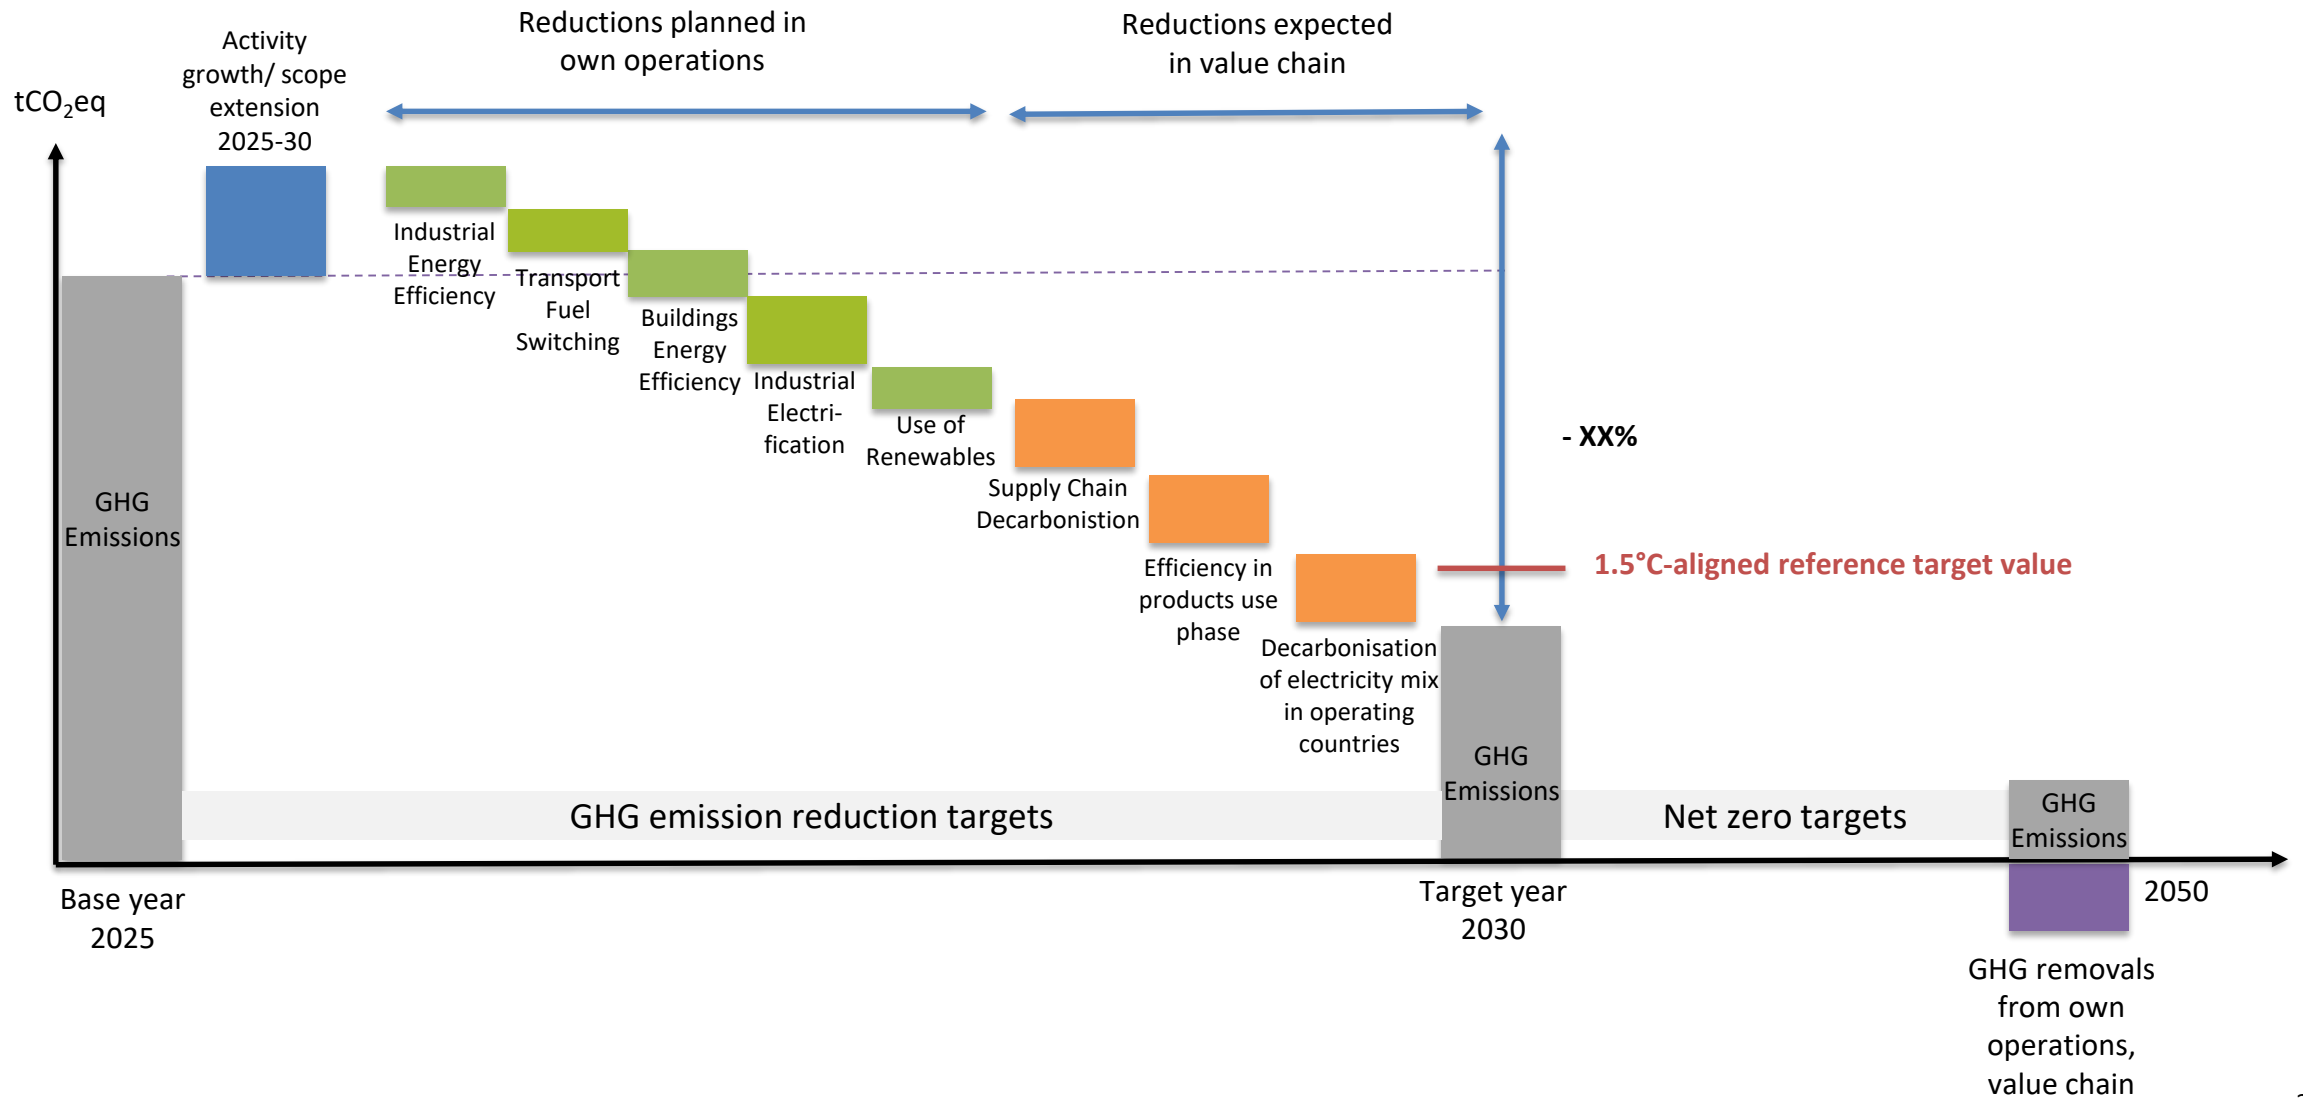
$tCO_2eq$

Activity growth/ scope extension 2025-30

Reductions planned in own operations

Reductions expected in value chain

Industrial Energy Efficiency

Transport Fuel Switching

Buildings Energy Efficiency

Industrial Electrification

Use of Renewables

Supply Chain Decarbonistion

Efficiency in products use phase

Decarbonisation of electricity mix in operating countries

- XX%

1.5°C-aligned reference target value

GHG Emissions

GHG Emissions

GHG Emissions

GHG emission reduction targets

Net zero targets

Base year 2025

Target year 2030

2050

GHG removals from own operations, value chain